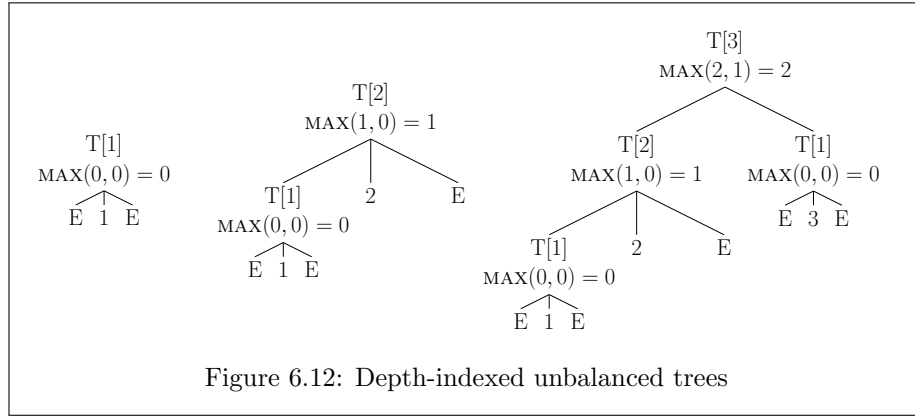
T[1]
$\text{MAX}(0,0) = 0$
E 1 E

T[2]
$\text{MAX}(1,0) = 1$
T[1]
$\text{MAX}(0,0) = 0$
E 1 E
2
E

T[3]
$\text{MAX}(2,1) = 2$
T[2]
$\text{MAX}(1,0) = 1$
T[1]
$\text{MAX}(0,0) = 0$
E 1 E
2
E
T[1]
$\text{MAX}(0,0) = 0$
E 3 E

Figure 6.12: Depth-indexed unbalanced trees